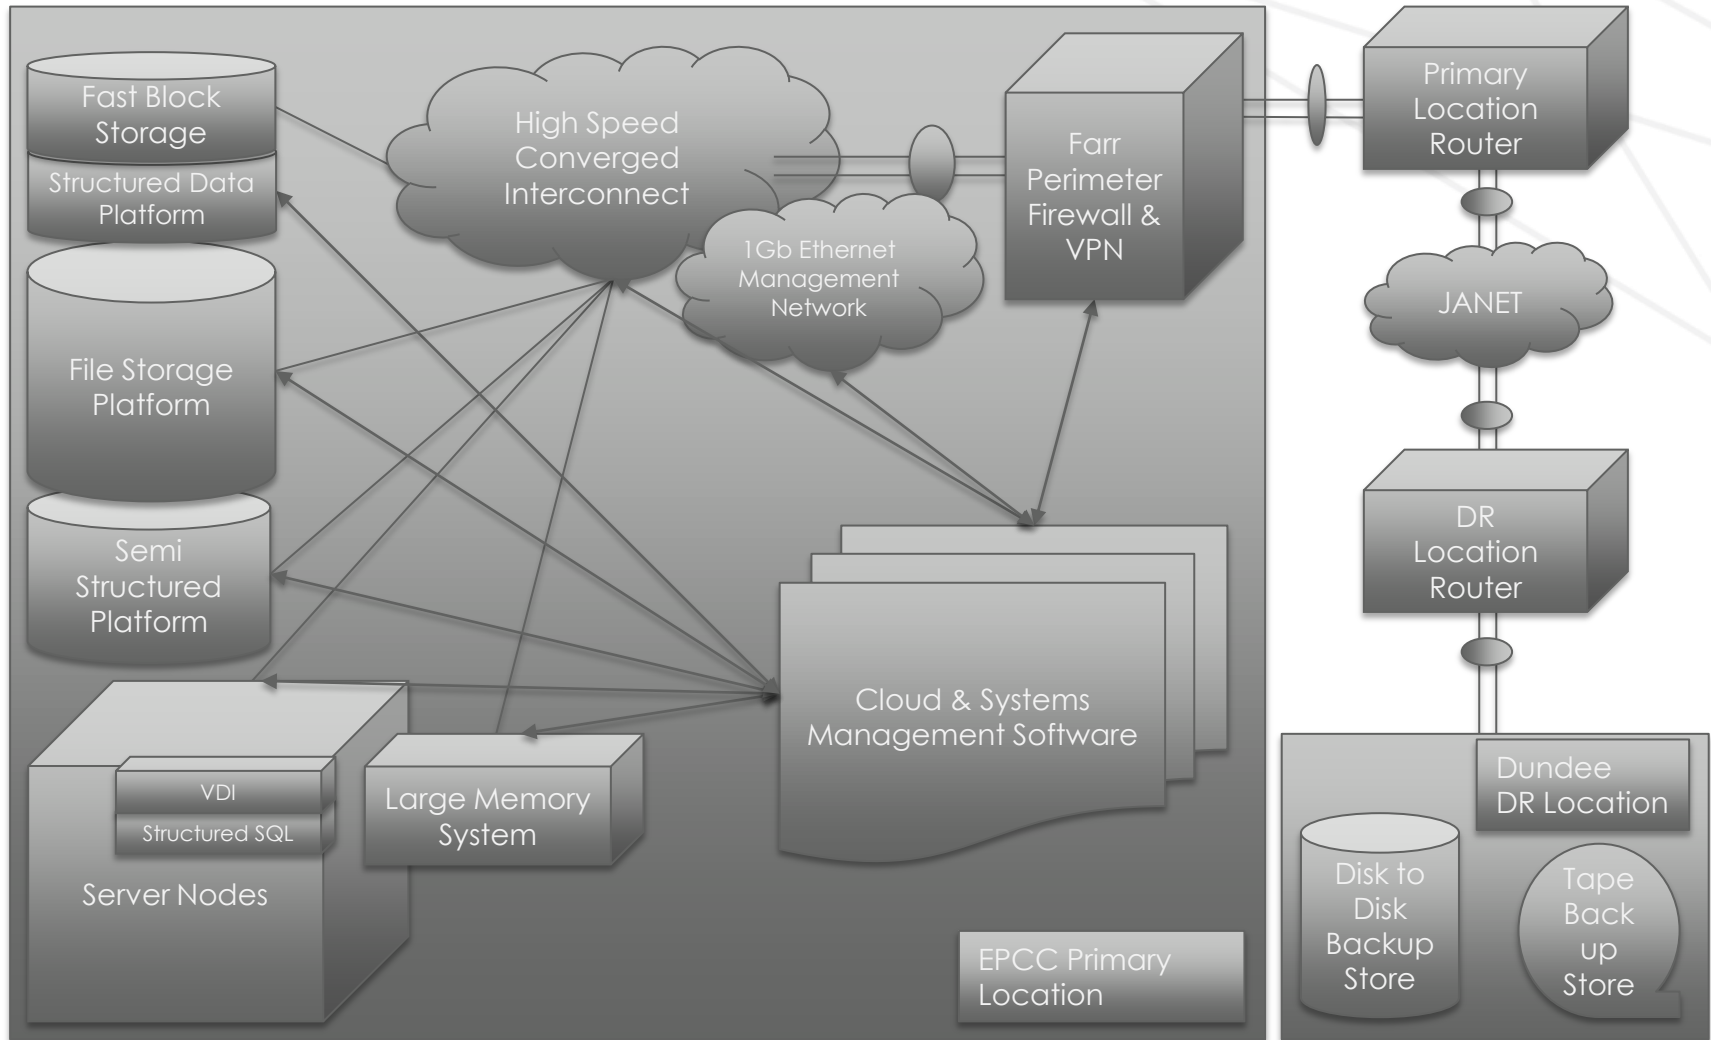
Fast Block Storage

Structured Data Platform

High Speed Converged Interconnect

1Gb Ethernet Management Network

Farr Perimeter Firewall & VPN

Primary Location Router

JANET

DR Location Router

File Storage Platform

Semi Structured Platform

Cloud & Systems Management Software

VDI

Structured SQL

Server Nodes

Large Memory System

EPCC Primary Location

Dundee DR Location

Disk to Disk Backup Store

Tape Back up Store